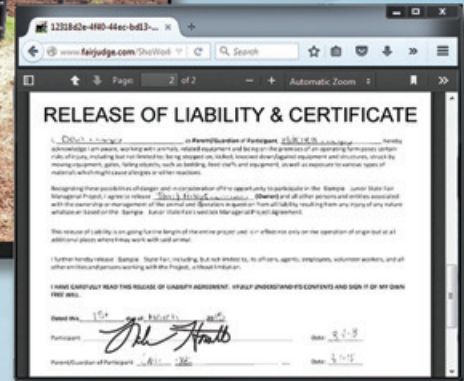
12318d2e-4f40-44ec-bd13-...

www.fairjudge.com/ShoWork

Search

Page: 2 of 2

Automatic Zoom

RELEASE OF LIABILITY & CERTIFICATE

I, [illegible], as Parent/Guardian of Participant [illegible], hereby acknowledge I am aware, working with animals, related equipment and being on the premises of an operating farm poses certain risks of injury, including but not limited to: being stepped on, kicked, knocked down/dragged equipment and structures, struck by moving equipment, gates, falling objects, such as bedding, feed stuffs and equipment, as well as exposure to various types of materials which might cause allergies or other reactions.

Recognizing these possibilities of danger and in consideration of the opportunity to participate in the Sample Junior State Fair Managerial Project, I agree to release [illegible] (Owner) and all other persons and entities associated with the ownership or management of the animal and operation engaged from all liability resulting from any injury of any nature whatsoever based on the Sample Junior State Fair Livestock Managerial Project Agreement.

This release of Liability is on-going for the length of the entire project and is in effect not only on the operation of origin but at all additional places where I may work with said animal.

I further hereby release Sample State Fair, including, but not limited to, its officers, agents, employees, volunteer workers, and all other entities and persons working with the Project, without limitation.

I HAVE CAREFULLY READ THIS RELEASE OF LIABILITY AGREEMENT. I FULLY UNDERSTAND ITS CONTENTS AND SIGN IT OF MY OWN FREE WILL.

Dated this 15th day of March, 2015

Participant

Date 3-1-15

Parent/Guardian of Participant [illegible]

Date 3-1-15